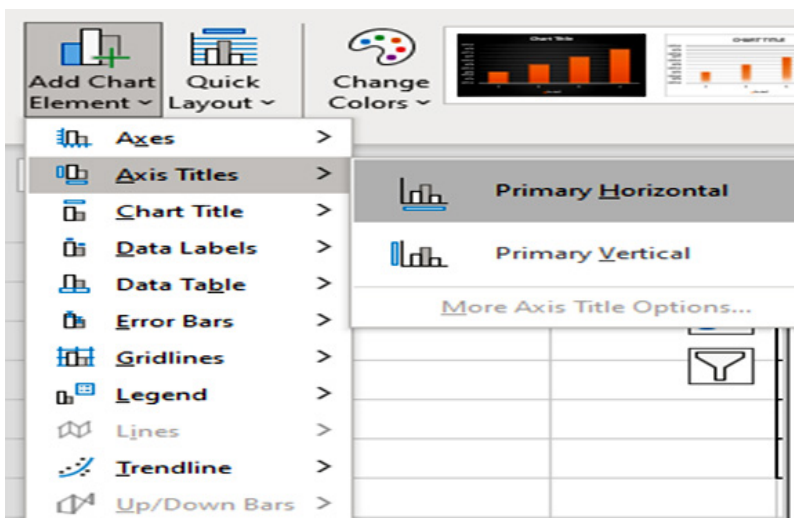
Add Chart Element
Quick Layout
Change Colors
Chart Title
Chart Title

Axes >
Axis Titles >
Chart Title >
Data Labels >
Data Table >
Error Bars >
Gridlines >
Legend >
Lines >
Trendline >
Up/Down Bars >

Primary Horizontal
Primary Vertical
More Axis Title Options...